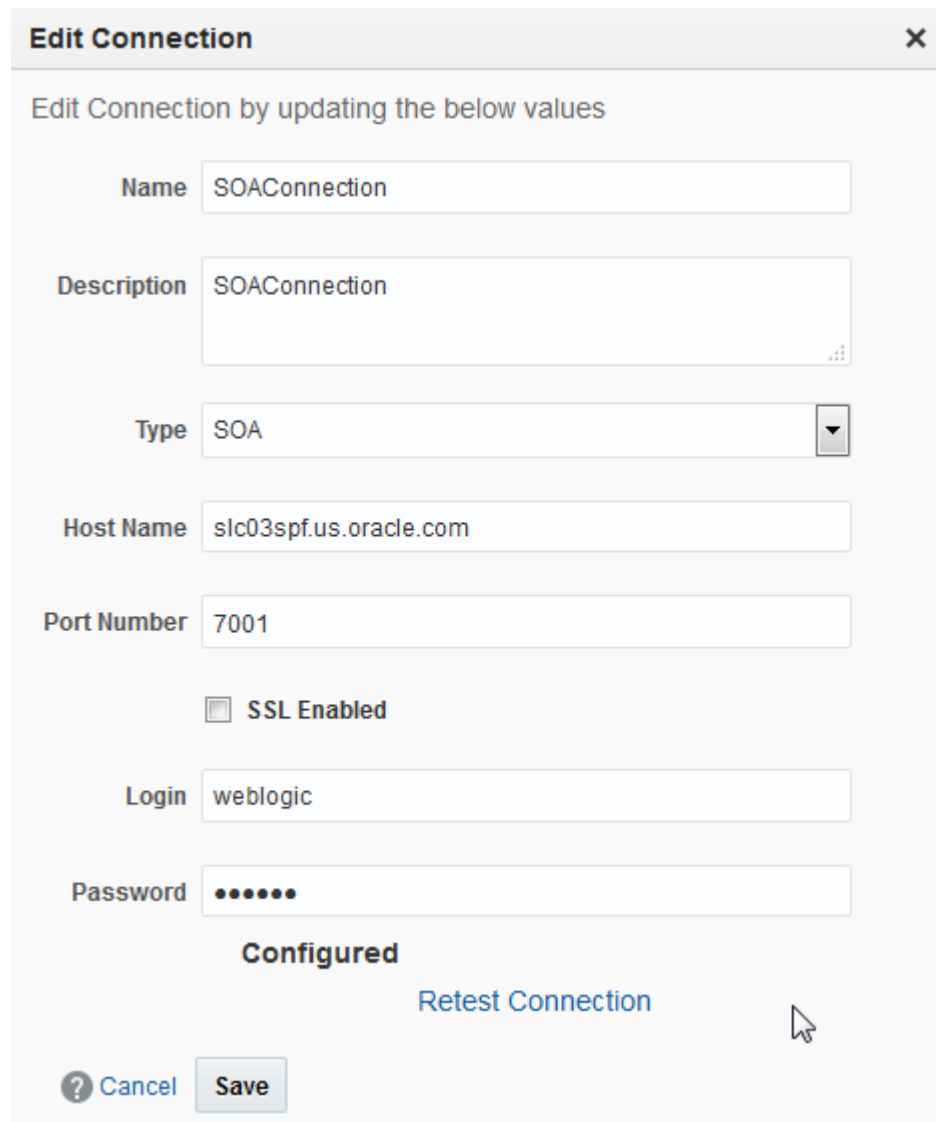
Edit Connection ×

Edit Connection by updating the below values

Name SOAConnection

Description SOAConnection

Type SOA

Host Name slc03spf.us.oracle.com

Port Number 7001

SSL Enabled

Login weblogic

Password ••••••

Configured

Retest Connection

Cancel Save